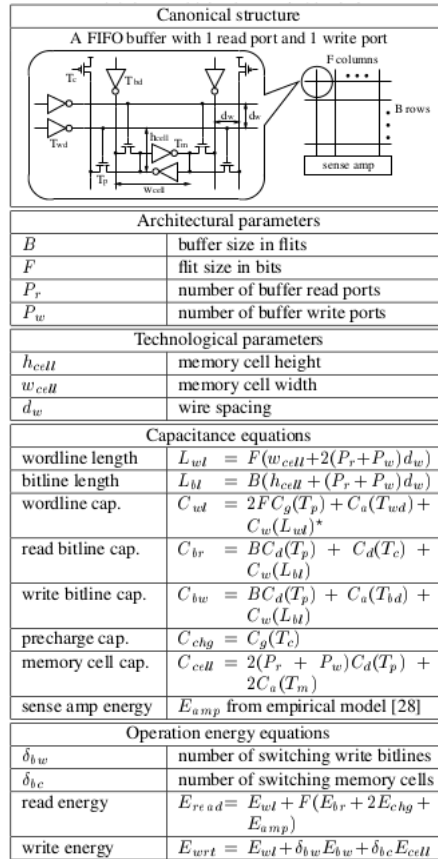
Canonical structure

A FIFO buffer with 1 read port and 1 write port

Tc, Tbd, Twd, hcell, Tm, dw, dw, Tp, wcell, F columns, B rows, sense amp

| Architectural parameters | |
|---|---|
| $B$ | buffer size in flits |
| $F$ | flit size in bits |
| $P_r$ | number of buffer read ports |
| $P_w$ | number of buffer write ports |

| Technological parameters | |
|---|---|
| $h_{cell}$ | memory cell height |
| $w_{cell}$ | memory cell width |
| $d_w$ | wire spacing |

| Capacitance equations | |
|---|---|
| wordline length | $L_{wl} = F(w_{cell}+2(P_r+P_w)d_w)$ |
| bitline length | $L_{bl} = B(h_{cell}+(P_r+P_w)d_w)$ |
| wordline cap. | $C_{wl} = 2FC_g(T_p)+C_a(T_{wd})+C_w(L_{wl})^{\star}$ |
| read bitline cap. | $C_{br} = BC_d(T_p) + C_d(T_c) + C_w(L_{bl})$ |
| write bitline cap. | $C_{bw} = BC_d(T_p) + C_a(T_{bd}) + C_w(L_{bl})$ |
| precharge cap. | $C_{chg} = C_g(T_c)$ |
| memory cell cap. | $C_{cell} = 2(P_r + P_w)C_d(T_p) + 2C_a(T_m)$ |
| sense amp energy | $E_{amp}$ from empirical model [28] |

| Operation energy equations | |
|---|---|
| $\delta_{bw}$ | number of switching write bitlines |
| $\delta_{bc}$ | number of switching memory cells |
| read energy | $E_{read} = E_{wl}+F(E_{br}+2E_{chg}+E_{amp})$ |
| write energy | $E_{wrt} = E_{wl}+\delta_{bw}E_{bw}+\delta_{bc}E_{cell}$ |